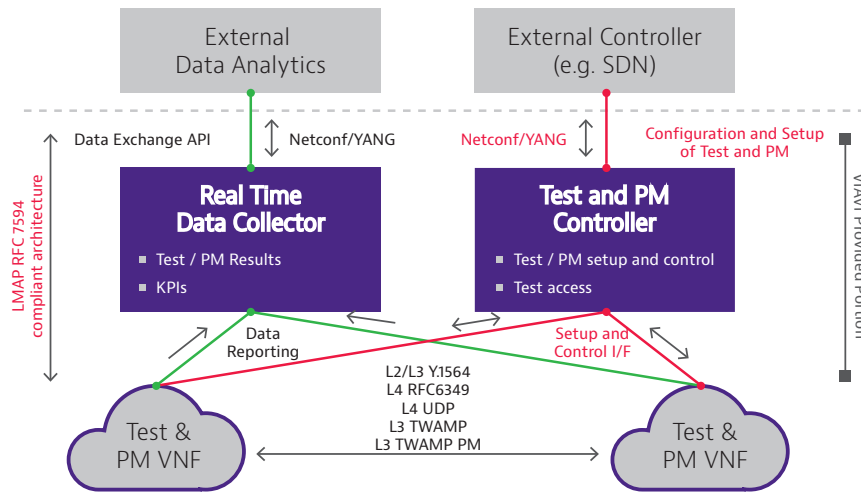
External Data Analytics

External Controller (e.g. SDN)

Data Exchange API

Netconf/YANG

Netconf/YANG

Configuration and Setup of Test and PM

LMAP RFC 7594 compliant architecture

VIAVI Provided Portion

Real Time Data Collector

Test / PM Results

KPIs

Test and PM Controller

Test / PM setup and control

Test access

Data Reporting

Setup and Control I/F

L2/L3 Y.1564
L4 RFC6349
L4 UDP
L3 TWAMP
L3 TWAMP PM

Test & PM VNF

Test & PM VNF